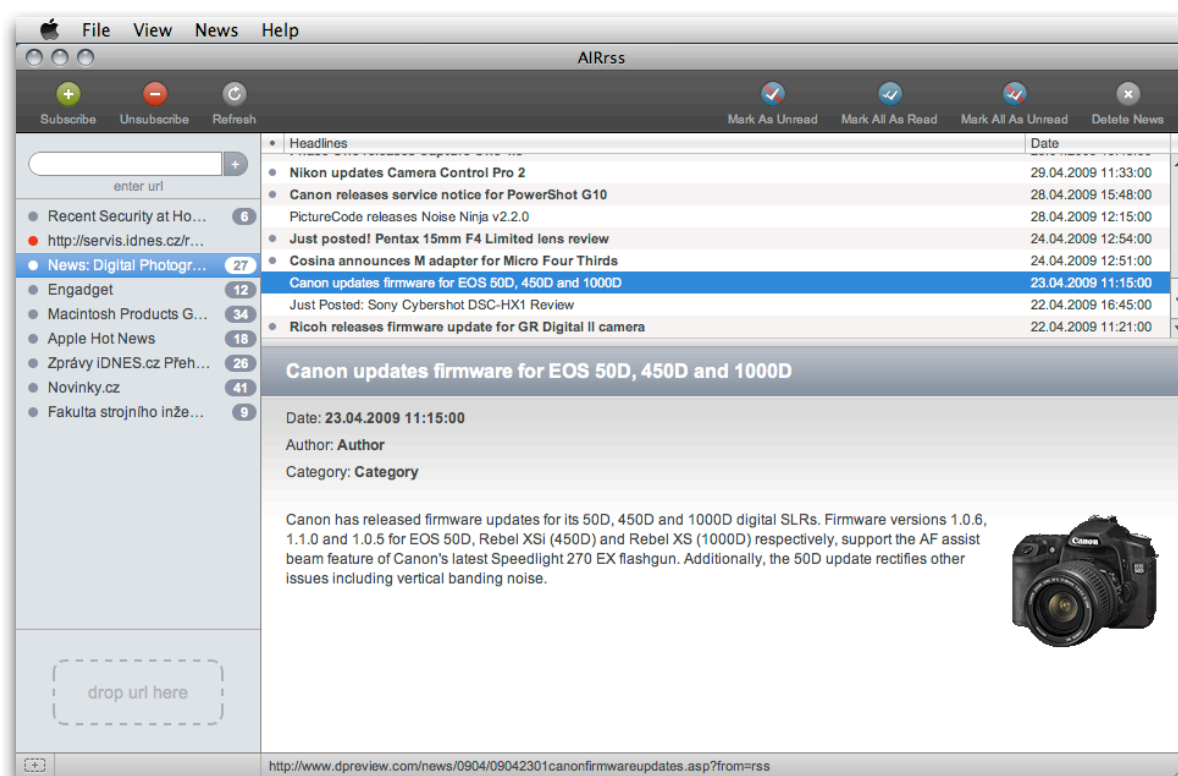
File View News Help

AIRrss

Subscribe Unsubscribe Refresh

Mark As Unread Mark All As Read Mark All As Unread Detete News

enter url

Recent Security at Ho... 6
http://servis.idnes.cz/r...
News: Digital Photogr... 27
Engadget 12
Macintosh Products G... 34
Apple Hot News 18
Zprávy iDNES.cz Přeh... 26
Novinky.cz 41
Fakulta strojního inže... 9

drop url here

| • | Headlines | Date |
|---|---|---|
| | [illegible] | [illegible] |
| • | Nikon updates Camera Control Pro 2 | 29.04.2009 11:33:00 |
| • | Canon releases service notice for PowerShot G10 | 28.04.2009 15:48:00 |
| | PictureCode releases Noise Ninja v2.2.0 | 28.04.2009 12:15:00 |
| • | Just posted! Pentax 15mm F4 Limited lens review | 24.04.2009 12:54:00 |
| • | Cosina announces M adapter for Micro Four Thirds | 24.04.2009 12:51:00 |
| | Canon updates firmware for EOS 50D, 450D and 1000D | 23.04.2009 11:15:00 |
| | Just Posted: Sony Cybershot DSC-HX1 Review | 22.04.2009 16:45:00 |
| • | Ricoh releases firmware update for GR Digital II camera | 22.04.2009 11:21:00 |

Canon updates firmware for EOS 50D, 450D and 1000D

Date: 23.04.2009 11:15:00

Author: Author

Category: Category

Canon has released firmware updates for its 50D, 450D and 1000D digital SLRs. Firmware versions 1.0.6, 1.1.0 and 1.0.5 for EOS 50D, Rebel XSi (450D) and Rebel XS (1000D) respectively, support the AF assist beam feature of Canon's latest Speedlight 270 EX flashgun. Additionally, the 50D update rectifies other issues including vertical banding noise.

Canon EOS 50D

http://www.dpreview.com/news/0904/09042301canonfirmwareupdates.asp?from=rss